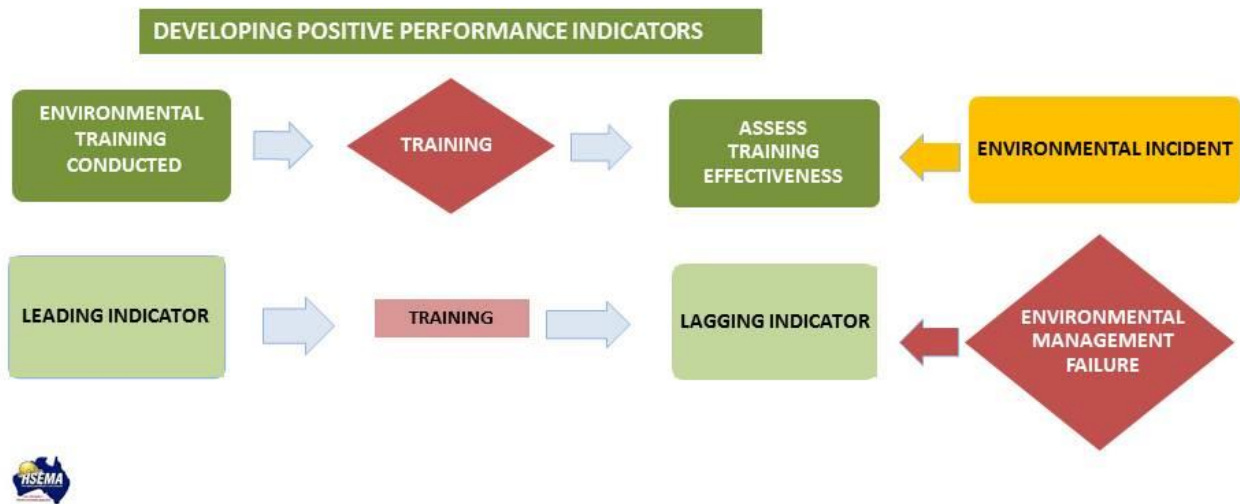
DEVELOPING POSITIVE PERFORMANCE INDICATORS

ENVIRONMENTAL TRAINING CONDUCTED

TRAINING

ASSESS TRAINING EFFECTIVENESS

ENVIRONMENTAL INCIDENT

LEADING INDICATOR

TRAINING

LAGGING INDICATOR

ENVIRONMENTAL MANAGEMENT FAILURE

HSEMA